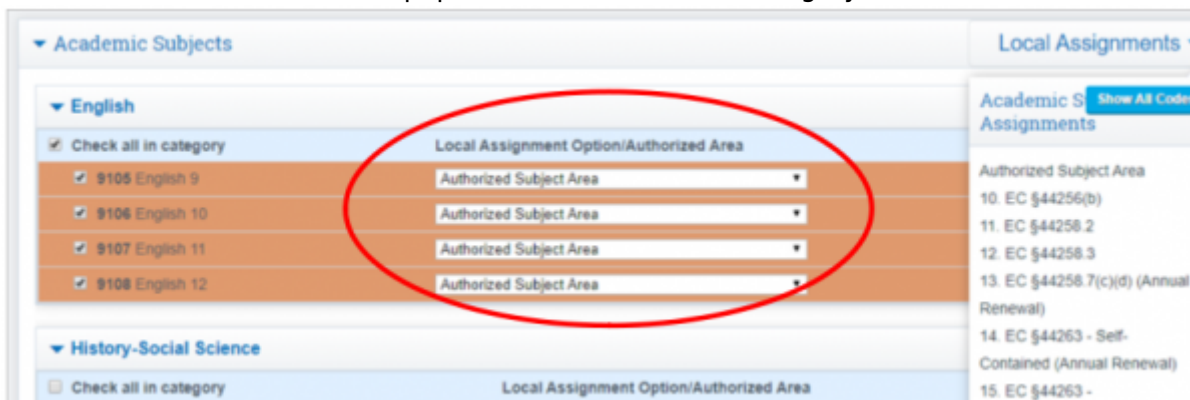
Academic Subjects

English

Check all in category

Local Assignment Option/Authorized Area

9105 English 9 Authorized Subject Area

9106 English 10 Authorized Subject Area

9107 English 11 Authorized Subject Area

9108 English 12 Authorized Subject Area

History-Social Science

Check all in category

Local Assignment Option/Authorized Area

Local Assignments

Academic S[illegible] Assignments

Show All Code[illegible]

Authorized Subject Area
10. EC §44256(b)
11. EC §44258.2
12. EC §44258.3
13. EC §44258.7(c)(d) (Annual Renewal)
14. EC §44263 - Self-Contained (Annual Renewal)
15. EC §44263 -